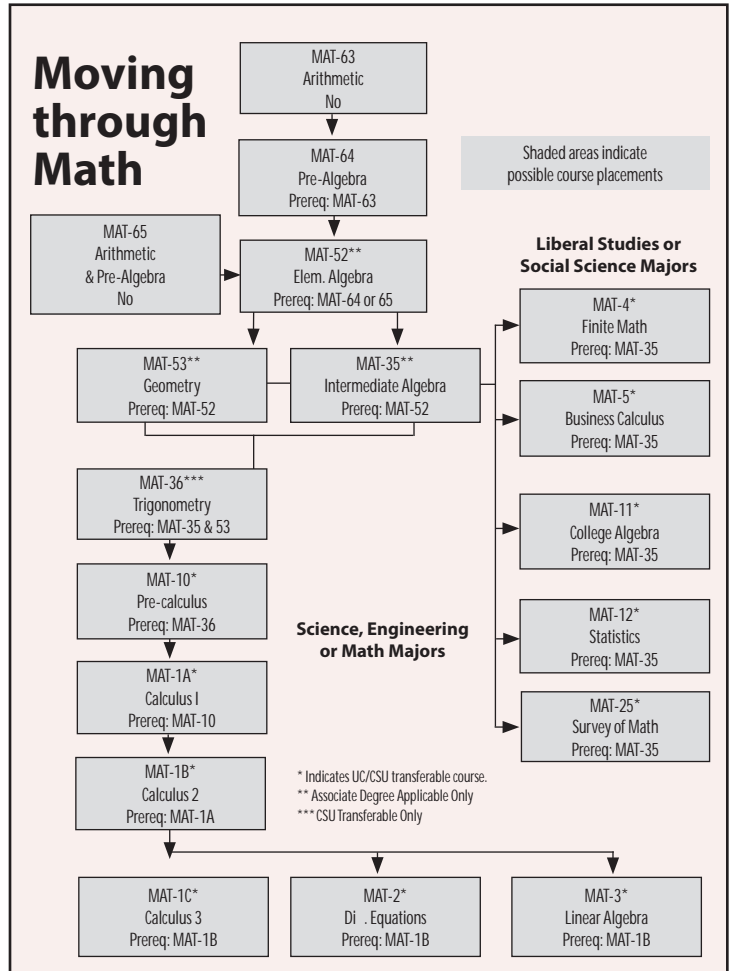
Moving through Math

MAT-63
Arithmetic
No

MAT-64
Pre-Algebra
Prereq: MAT-63

Shaded areas indicate possible course placements

MAT-65
Arithmetic
& Pre-Algebra
No

MAT-52**
Elem. Algebra
Prereq: MAT-64 or 65

Liberal Studies or Social Science Majors

MAT-4*
Finite Math
Prereq: MAT-35

MAT-53**
Geometry
Prereq: MAT-52

MAT-35**
Intermediate Algebra
Prereq: MAT-52

MAT-5*
Business Calculus
Prereq: MAT-35

MAT-36***
Trigonometry
Prereq: MAT-35 & 53

MAT-11*
College Algebra
Prereq: MAT-35

MAT-10*
Pre-calculus
Prereq: MAT-36

Science, Engineering or Math Majors

MAT-12*
Statistics
Prereq: MAT-35

MAT-1A*
Calculus I
Prereq: MAT-10

MAT-25*
Survey of Math
Prereq: MAT-35

MAT-1B*
Calculus 2
Prereq: MAT-1A

* Indicates UC/CSU transferable course.
** Associate Degree Applicable Only
*** CSU Transferable Only

MAT-1C*
Calculus 3
Prereq: MAT-1B

MAT-2*
Di . Equations
Prereq: MAT-1B

MAT-3*
Linear Algebra
Prereq: MAT-1B